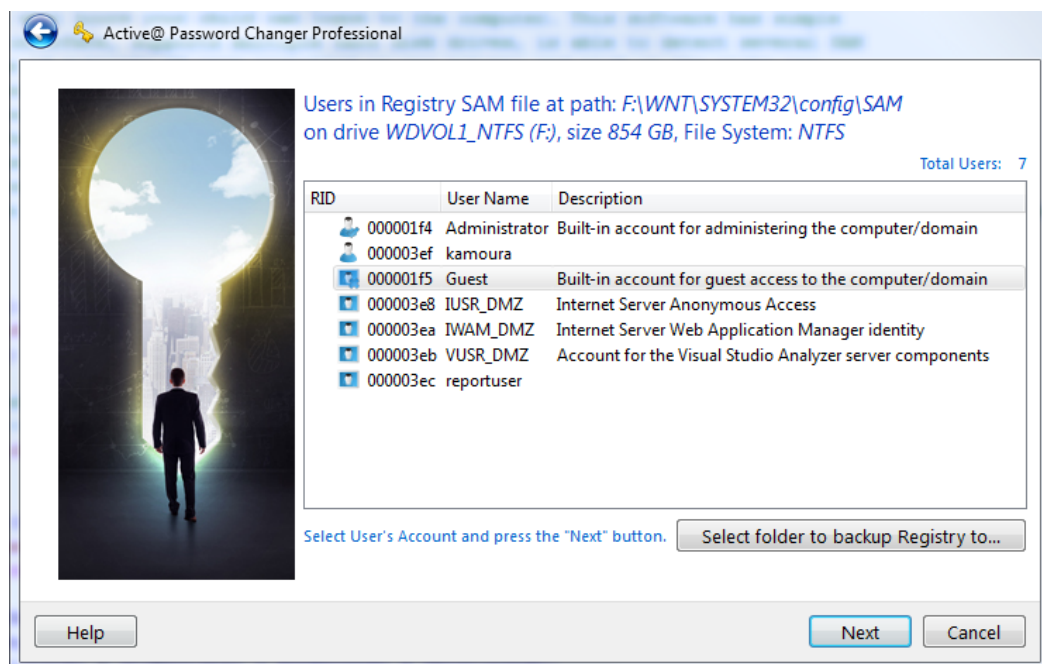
Active@ Password Changer Professional

Users in Registry SAM file at path: F:\WNT\SYSTEM32\config\SAM on drive WDVOL1_NTFS (F:), size 854 GB, File System: NTFS

Total Users: 7

| RID | User Name | Description |
|---|---|---|
| 000001f4 | Administrator | Built-in account for administering the computer/domain |
| 000003ef | kamoura | |
| 000001f5 | Guest | Built-in account for guest access to the computer/domain |
| 000003e8 | IUSR_DMZ | Internet Server Anonymous Access |
| 000003ea | IWAM_DMZ | Internet Server Web Application Manager identity |
| 000003eb | VUSR_DMZ | Account for the Visual Studio Analyzer server components |
| 000003ec | reportuser | |

Select User's Account and press the "Next" button.

Select folder to backup Registry to...

Help

Next

Cancel